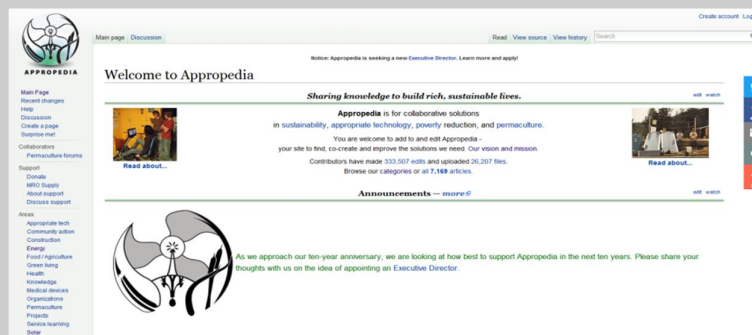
Create account Log

APPROPEDIA

Main page Discussion

Read View source View history Search

Notice: Appropedia is seeking a new Executive Director. Learn more and apply!

Welcome to Appropedia

Main Page
Recent changes
Help
Discussion
Create a page
Surprise me!

Collaborators
Permaculture forums

Support
Donate
MRO Supply
About support
Discuss support

Areas
Appropriate tech
Community action
Construction
Energy
Food / Agriculture
Green living
Health
Knowledge
Medical devices
Organizations
Permaculture
Projects
Service learning
Solar

Sharing knowledge to build rich, sustainable lives.

edit watch

Read about...

Appropedia is for collaborative solutions in sustainability, appropriate technology, poverty reduction, and permaculture.

You are welcome to add to and edit Appropedia - your site to find, co-create and improve the solutions we need. Our vision and mission.

Contributors have made 333,507 edits and uploaded 26,207 files. Browse our categories or all 7,169 articles.

Read about...

Announcements — more

edit watch

As we approach our ten-year anniversary, we are looking at how best to support Appropedia in the next ten years. Please share your thoughts with us on the idea of appointing an Executive Director.